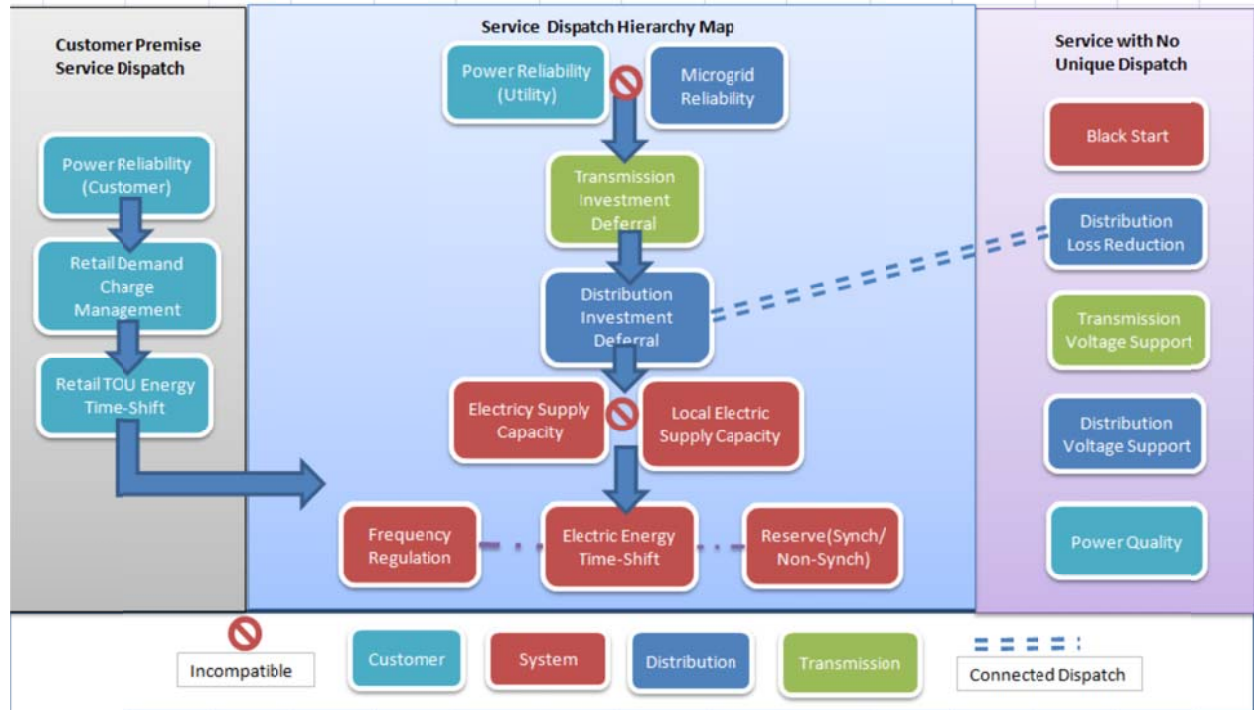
Customer Premise Service Dispatch

Power Reliability (Customer)

Retail Demand Charge Management

Retail TOU Energy Time-Shift

Service Dispatch Hierarchy Map

Power Reliability (Utility)

Microgrid Reliability

Transmission Investment Deferral

Distribution Investment Deferral

Electricy Supply Capacity

Local Electric Supply Capacity

Frequency Regulation

Electric Energy Time-Shift

Reserve(Synch/ Non-Synch)

Service with No Unique Dispatch

Black Start

Distribution Loss Reduction

Transmission Voltage Support

Distribution Voltage Support

Power Quality

Incompatible

Customer

System

Distribution

Transmission

Connected Dispatch